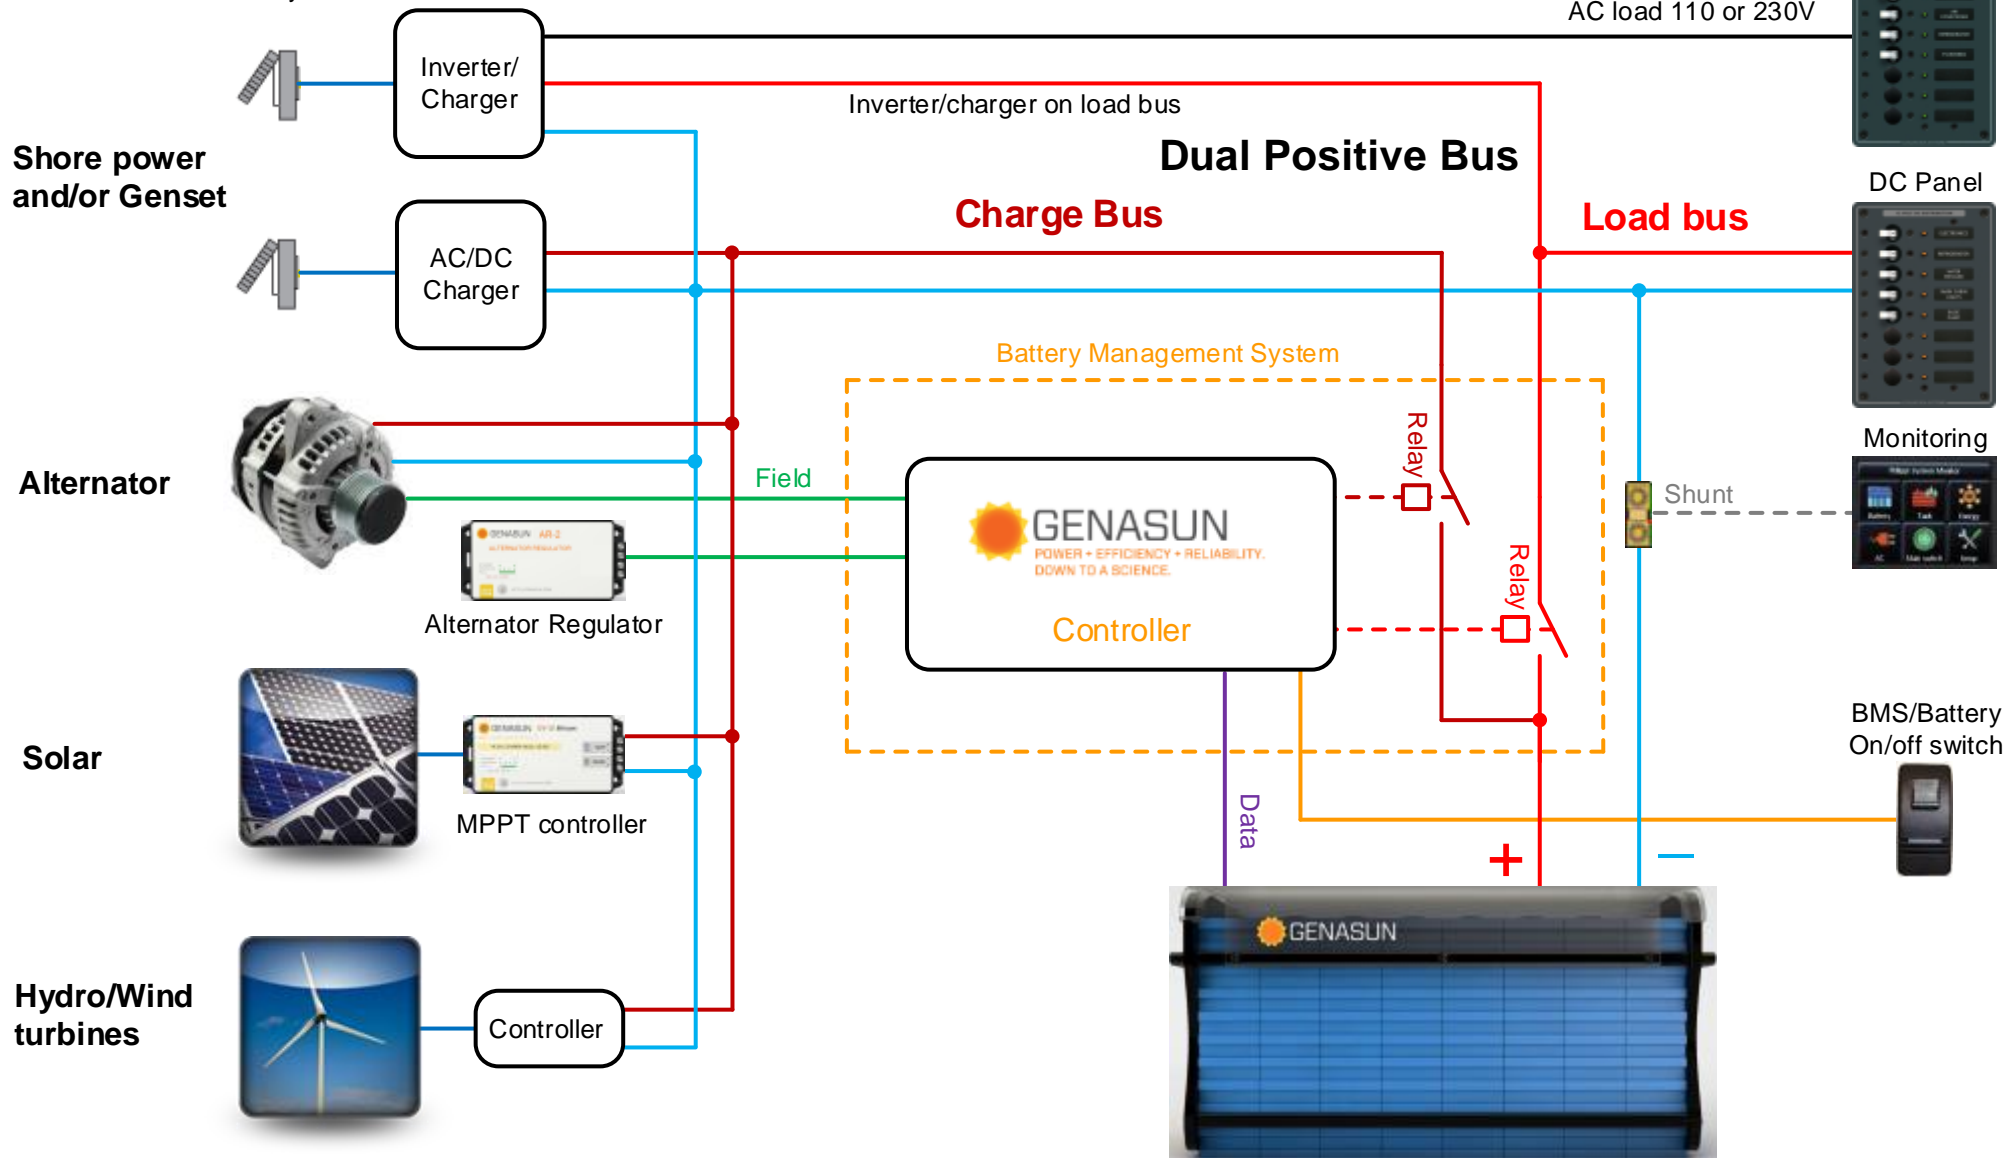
AC load 110 or 230V

Inverter/ Charger

Inverter/charger on load bus

Dual Positive Bus

Shore power and/or Genset

Charge Bus

Load bus

DC Panel

AC/DC Charger

Battery Management System

Relay

Monitoring

Alternator

Field

GENASUN
POWER • EFFICIENCY • RELIABILITY. DOWN TO A SCIENCE.

Controller

Shunt

Relay

Alternator Regulator

BMS/Battery On/off switch

Solar

MPPT controller

Data

+

−

Hydro/Wind turbines

Controller

GENASUN